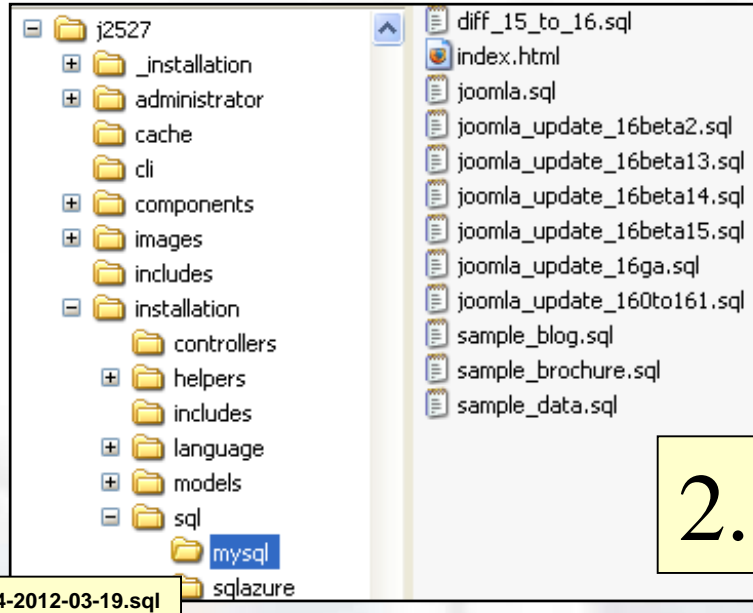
j2527
_installation
administrator
cache
cli
components
images
includes
installation
controllers
helpers
includes
language
models
sql
mysql
sqlazure

diff_15_to_16.sql
index.html
joomla.sql
joomla_update_16beta2.sql
joomla_update_16beta13.sql
joomla_update_16beta14.sql
joomla_update_16beta15.sql
joomla_update_16ga.sql
joomla_update_160to161.sql
sample_blog.sql
sample_brochure.sql
sample_data.sql

2.

4-2012-03-19.sql